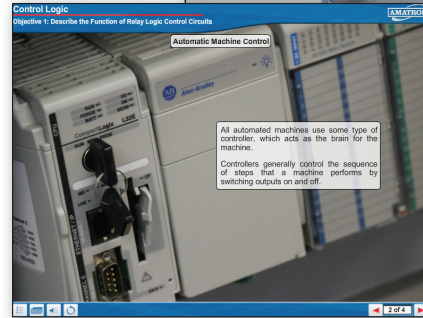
Control Logic

Objective 1: Describe the Function of Relay Logic Control Circuits

AMATROL

Automatic Machine Control

RUN
FORCE
BATT
OK

CompactLogix L32E

AB Allen-Bradley

All automated machines use some type of controller, which acts as the brain for the machine.

Controllers generally control the sequence of steps that a machine performs by switching outputs on and off.

2 of 4